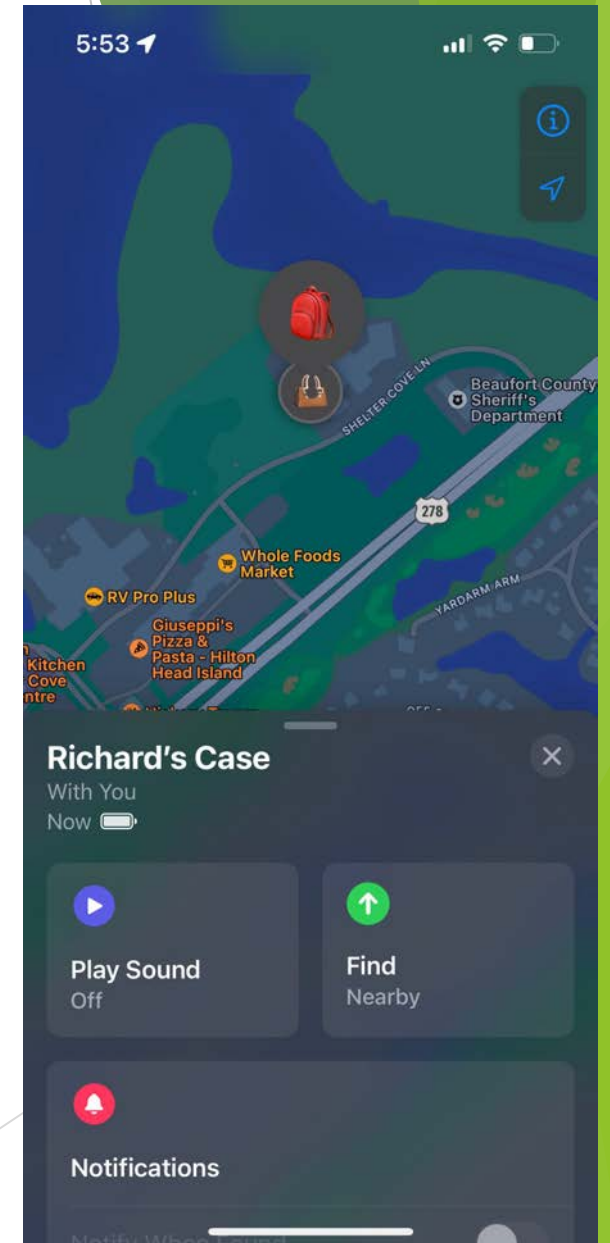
5:53

SHELTER COVE LN

Beaufort County Sheriff's Department

278

Whole Foods Market

RV Pro Plus

Giuseppi's Pizza & Pasta - Hilton Head Island

YARDARM ARM

Kitchen
Cove
ntre

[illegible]

Richard's Case
With You
Now

Play Sound
Off

Find
Nearby

Notifications

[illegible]